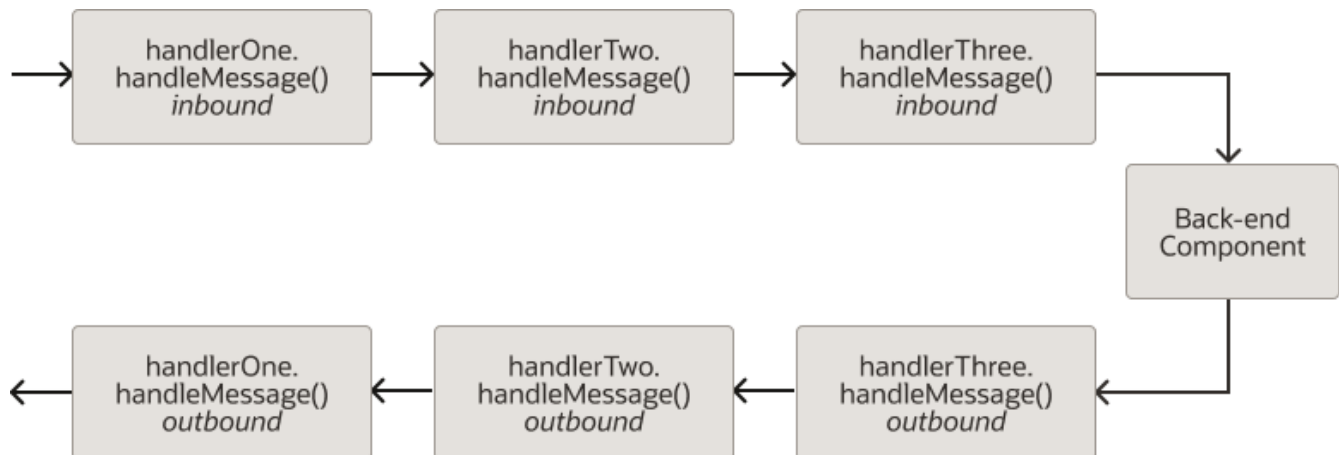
handlerOne.
handleMessage()
*inbound*

handlerTwo.
handleMessage()
*inbound*

handlerThree.
handleMessage()
*inbound*

Back-end
Component

handlerThree.
handleMessage()
*outbound*

handlerTwo.
handleMessage()
*outbound*

handlerOne.
handleMessage()
*outbound*